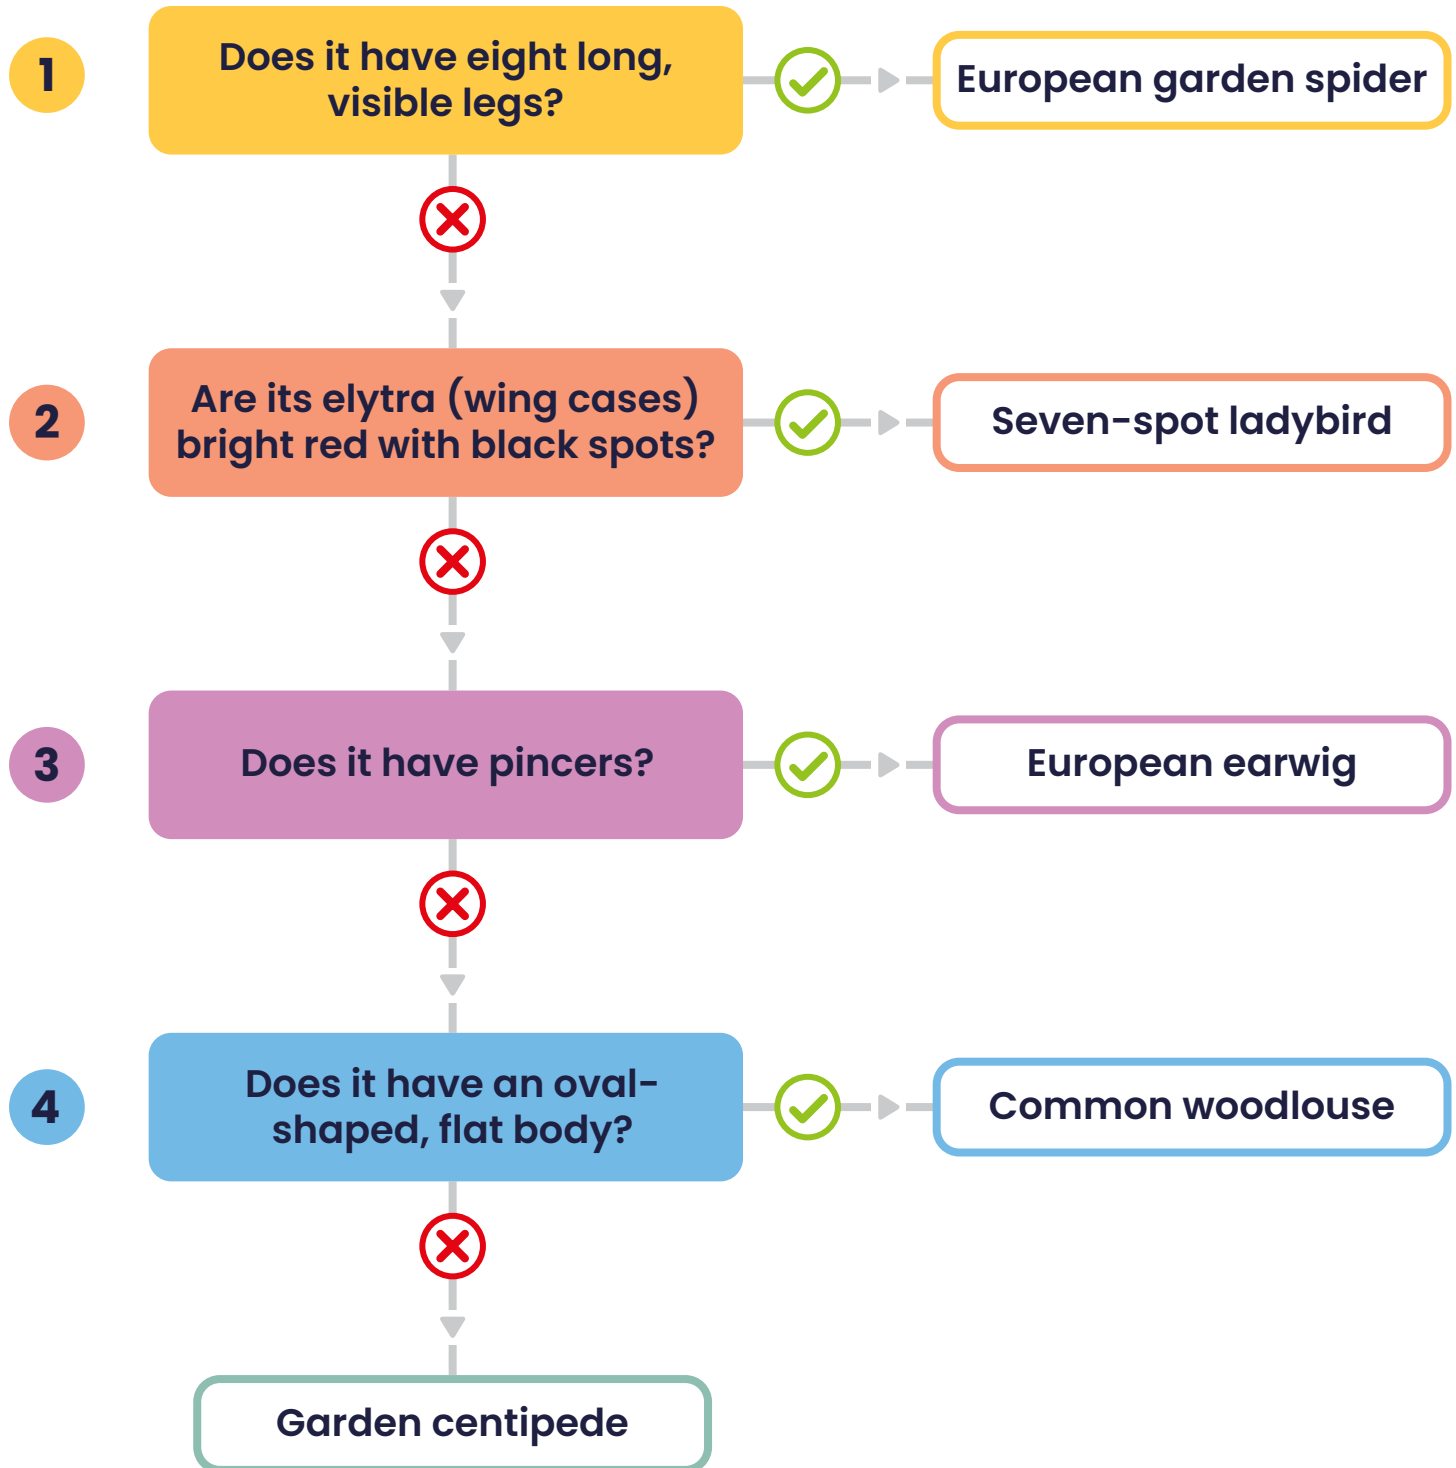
1

Does it have eight long, visible legs?

European garden spider

2

Are its elytra (wing cases) bright red with black spots?

Seven-spot ladybird

3

Does it have pincers?

European earwig

4

Does it have an oval-shaped, flat body?

Common woodlouse

Garden centipede